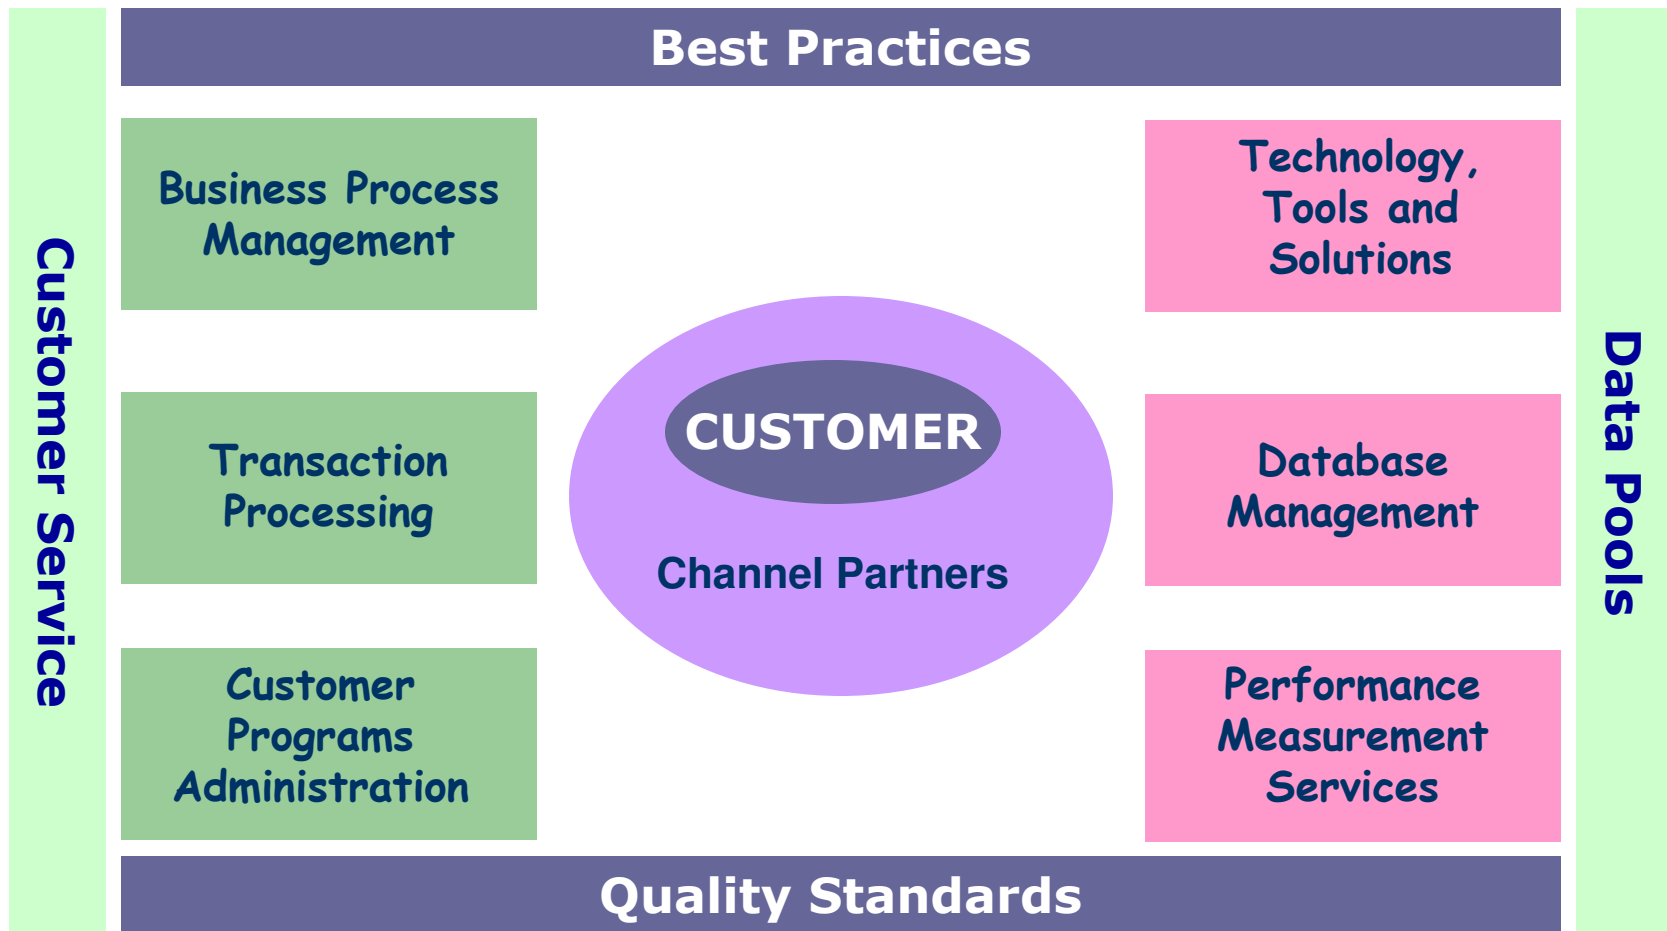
Best Practices

Customer Service

Business Process Management

Transaction Processing

Customer Programs Administration

CUSTOMER

Channel Partners

Technology, Tools and Solutions

Database Management

Performance Measurement Services

Data Pools

Quality Standards